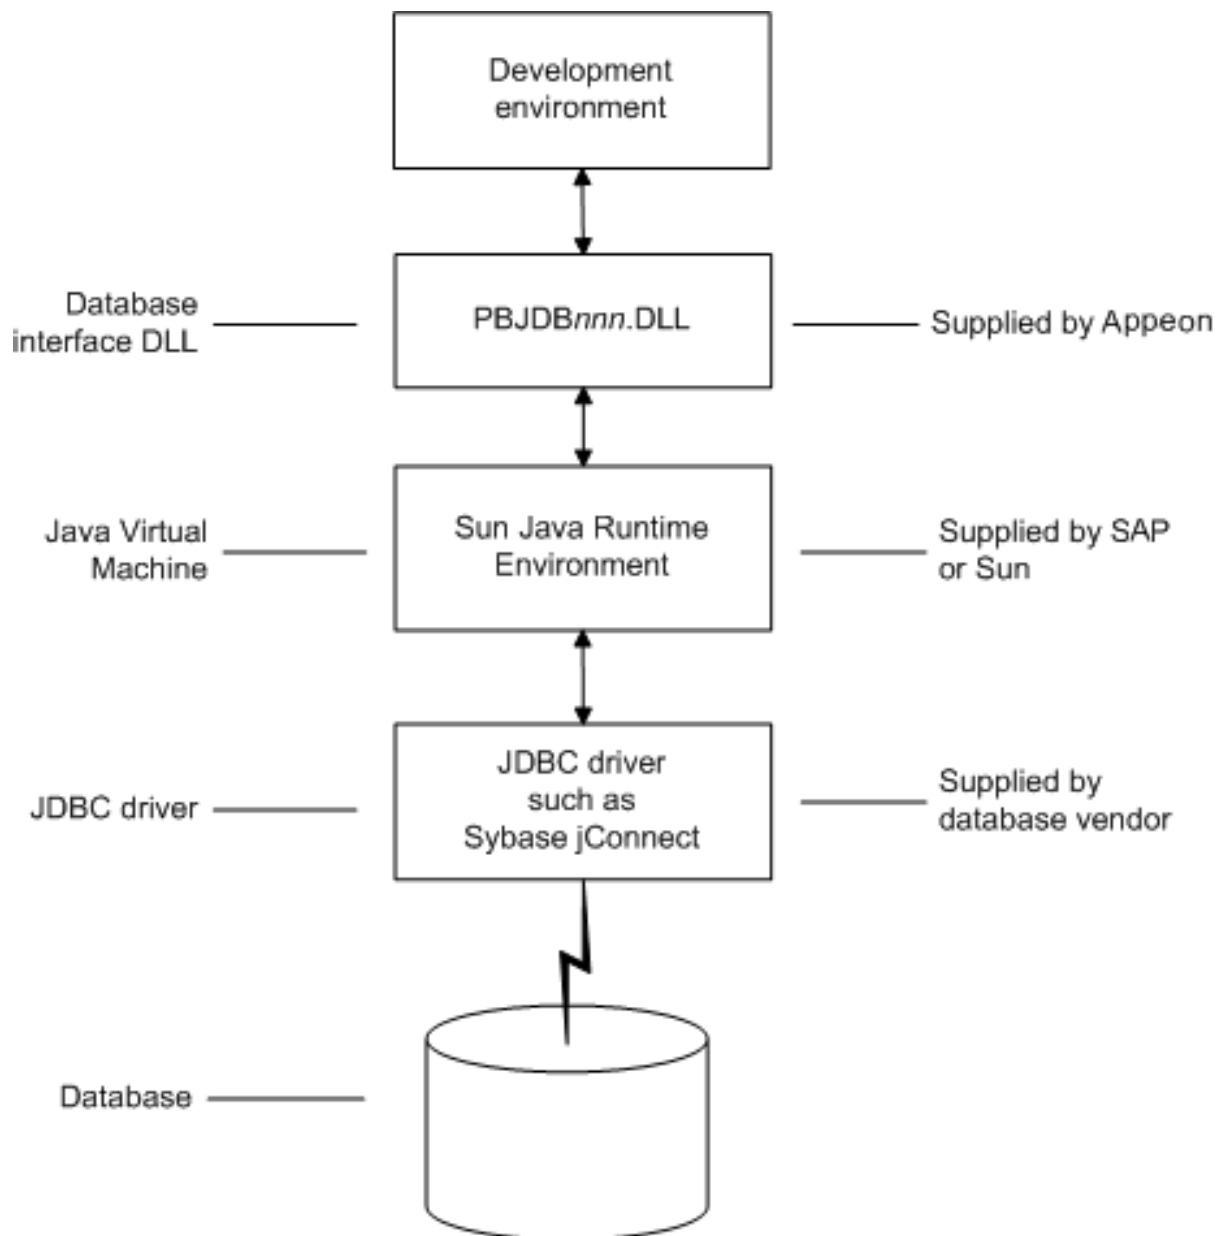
Development environment

Database interface DLL

PBJDBnnn.DLL

Supplied by Appeon

Java Virtual Machine

Sun Java Runtime Environment

Supplied by SAP or Sun

JDBC driver

JDBC driver such as Sybase jConnect

Supplied by database vendor

Database